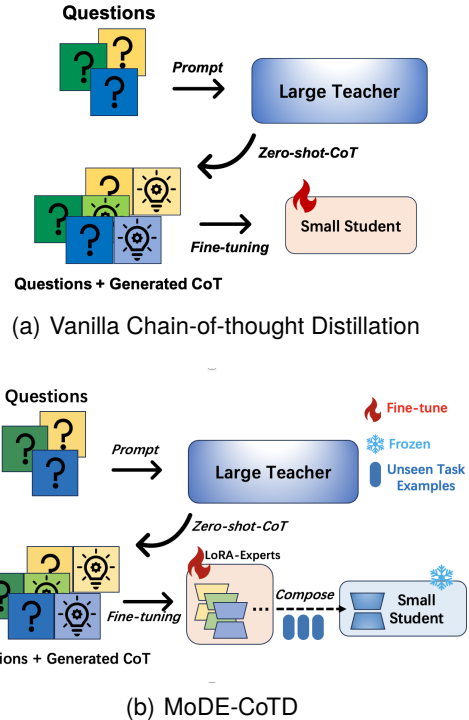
Questions

Prompt

Large Teacher

Zero-shot-CoT

Fine-tuning

Small Student

Questions + Generated CoT

(a) Vanilla Chain-of-thought Distillation

Questions

Fine-tune

Frozen

Unseen Task Examples

Prompt

Large Teacher

Zero-shot-CoT

LoRA-Experts

Fine-tuning

Compose

Small Student

ions + Generated CoT

(b) MoDE-CoTD